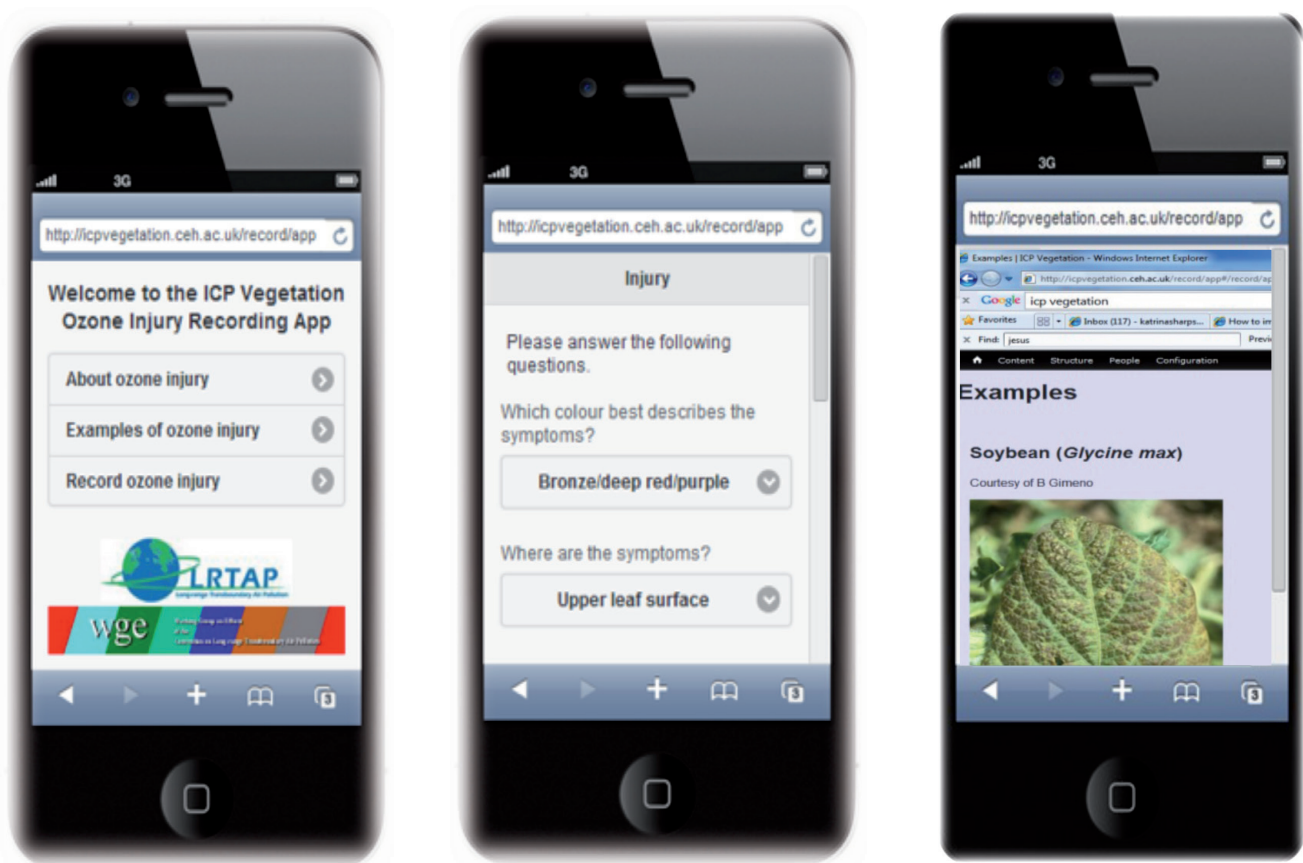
3G

http://icpvegetation.ceh.ac.uk/record/app

Welcome to the ICP Vegetation Ozone Injury Recording App

About ozone injury

Examples of ozone injury

Record ozone injury

LRTAP

Long-range Transboundary Air Pollution

wge

Working Group on Effects of the Convention on Long-range Transboundary Air Pollution

3

3G

http://icpvegetation.ceh.ac.uk/record/app

Injury

Please answer the following questions.

Which colour best describes the symptoms?

Bronze/deep red/purple

Where are the symptoms?

Upper leaf surface

3

3G

http://icpvegetation.ceh.ac.uk/record/app

Examples | ICP Vegetation - Windows Internet Explorer

http://icpvegetation.ceh.ac.uk/record/app#/record/ap

Google icp vegetation

Favorites Inbox (117) - katrinasharps... How to im

Find: jesus Previ

Content Structure People Configuration

Examples

Soybean (*Glycine max*)

Courtesy of B Gimeno

3